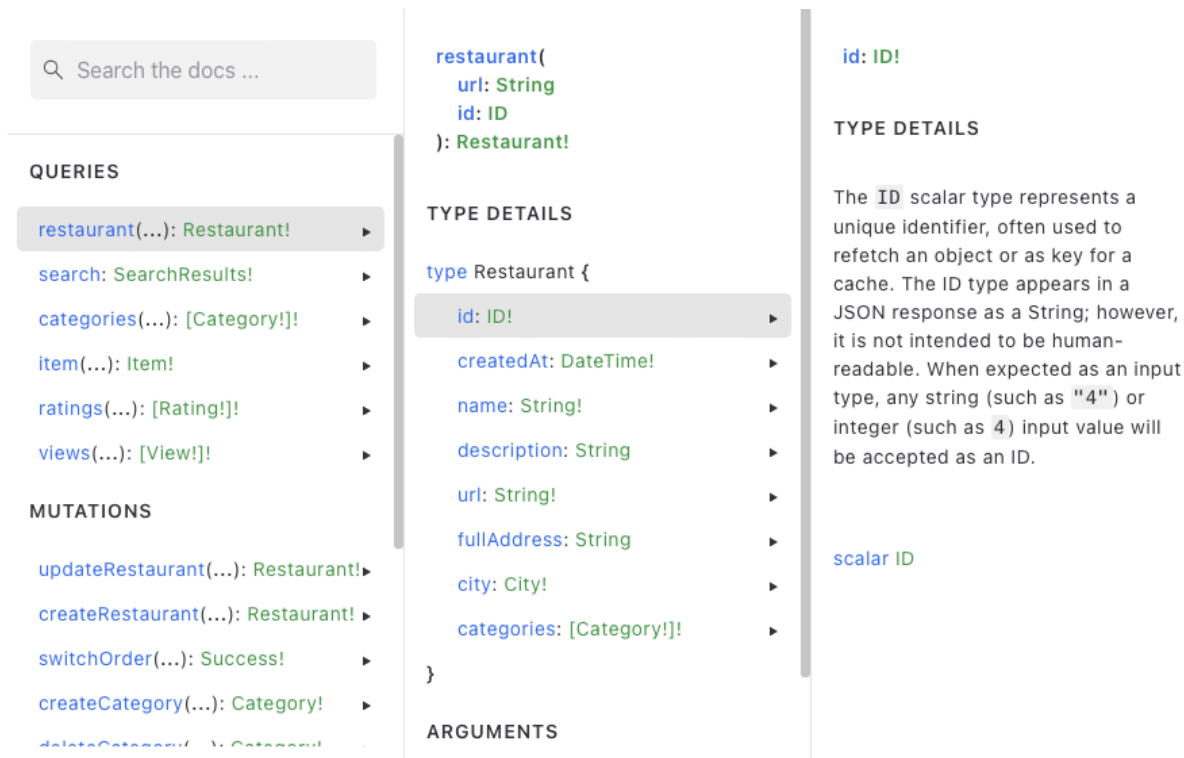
Search the docs ...

QUERIES

restaurant(...): Restaurant! ▸
search: SearchResults! ▸
categories(...): [Category!]! ▸
item(...): Item! ▸
ratings(...): [Rating!]! ▸
views(...): [View!]! ▸

MUTATIONS

updateRestaurant(...): Restaurant! ▸
createRestaurant(...): Restaurant! ▸
switchOrder(...): Success! ▸
createCategory(...): Category! ▸
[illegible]

restaurant(
url: String
id: ID
): Restaurant!

TYPE DETAILS

type Restaurant {
id: ID! ▸
createdAt: DateTime! ▸
name: String! ▸
description: String ▸
url: String! ▸
fullAddress: String ▸
city: City! ▸
categories: [Category!]! ▸
}

ARGUMENTS

id: ID!

TYPE DETAILS

The ID scalar type represents a unique identifier, often used to refetch an object or as key for a cache. The ID type appears in a JSON response as a String; however, it is not intended to be human-readable. When expected as an input type, any string (such as "4") or integer (such as 4) input value will be accepted as an ID.

scalar ID